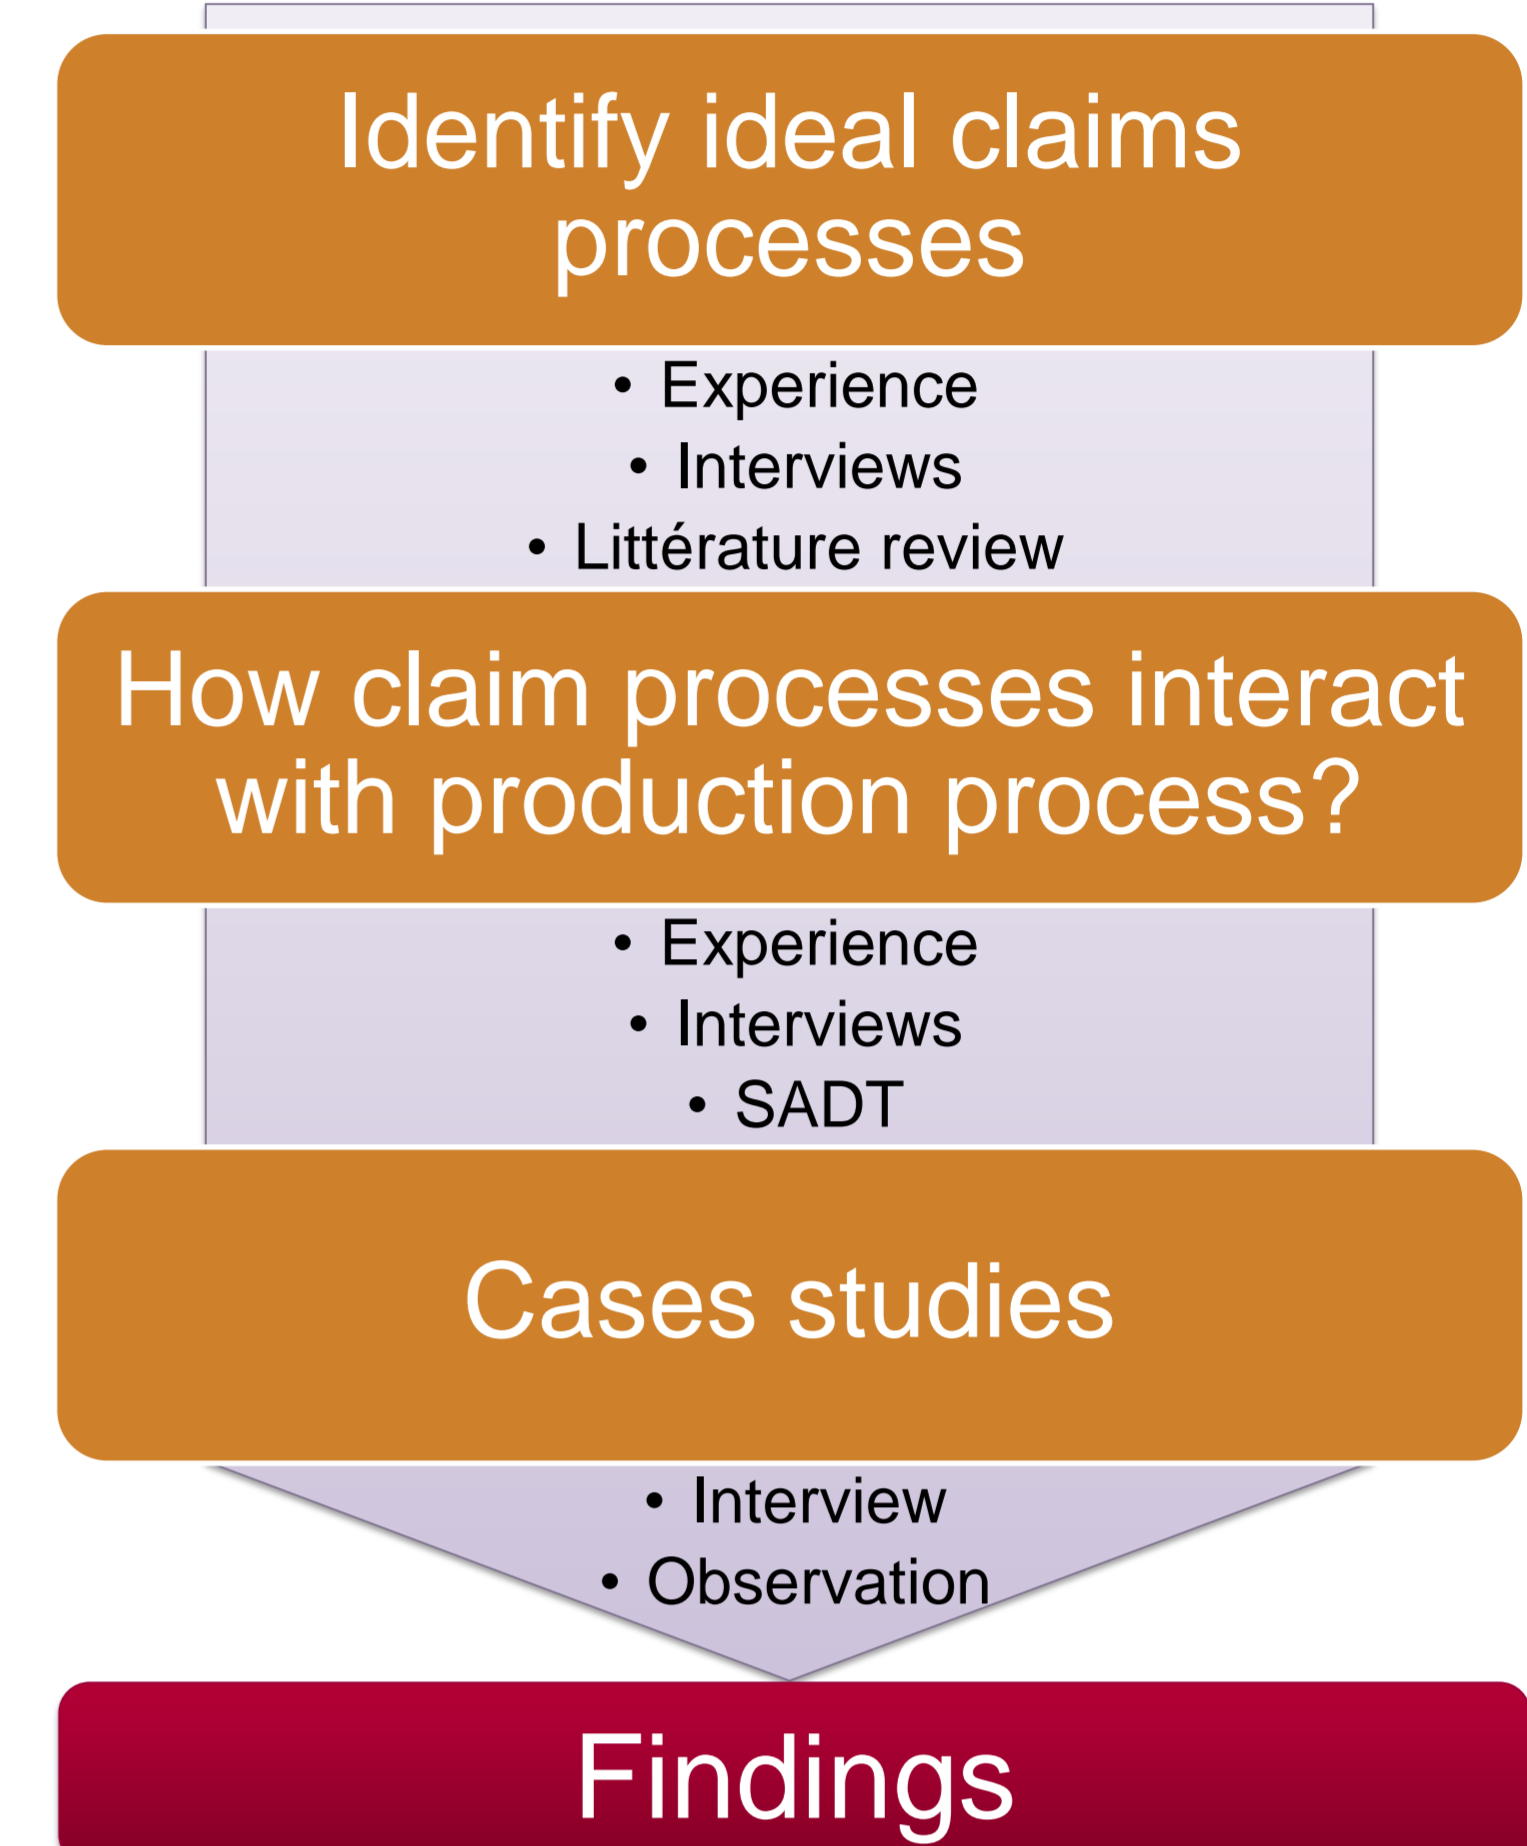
Identify ideal claims processes

- Experience
- Interviews
- Littérature review

How claim processes interact with production process?

- Experience
- Interviews
- SADT

Cases studies

- Interview
- Observation

Findings